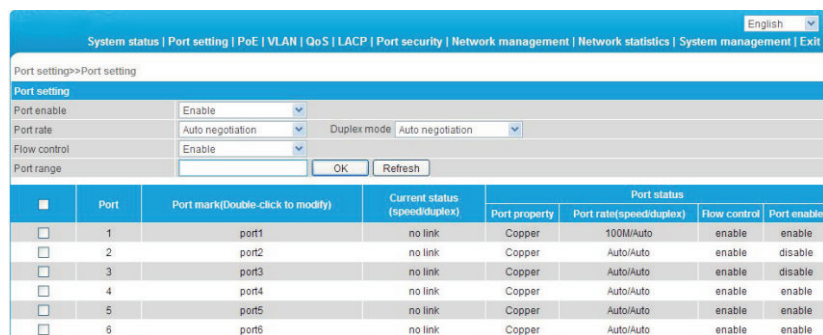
English

System status | Port setting | PoE | VLAN | QoS | LACP | Port security | Network management | Network statistics | System management | Exit

Port setting>>Port setting

Port setting

Port enable Enable

Port rate Auto negotiation Duplex mode Auto negotiation

Flow control Enable

Port range OK Refresh

| | Port | Port mark(Double-click to modify) | Current status (speed/duplex) | Port property | Port rate(speed/duplex) | Flow control | Port enable |
|---|---|---|---|---|---|---|---|
| | | | | Port status | | | |
| | 1 | port1 | no link | Copper | 100M/Auto | enable | enable |
| | 2 | port2 | no link | Copper | Auto/Auto | enable | disable |
| | 3 | port3 | no link | Copper | Auto/Auto | enable | disable |
| | 4 | port4 | no link | Copper | Auto/Auto | enable | enable |
| | 5 | port5 | no link | Copper | Auto/Auto | enable | enable |
| | 6 | port6 | no link | Copper | Auto/Auto | enable | enable |